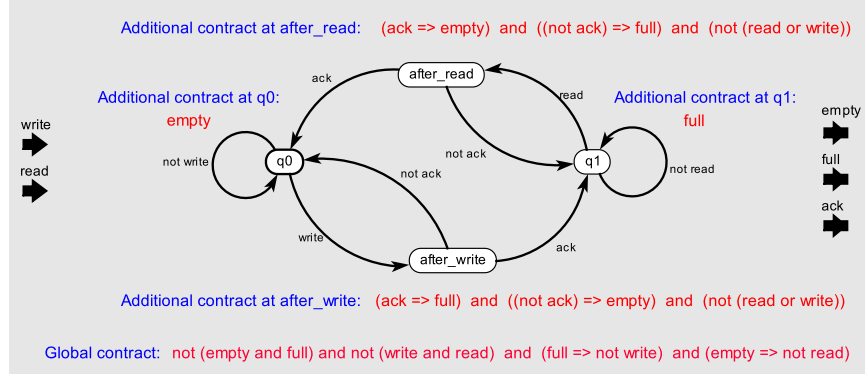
Additional contract at after_read: (ack => empty) and ((not ack) => full) and (not (read or write))

ack

after_read

read

Additional contract at q0:
empty

Additional contract at q1:
full

write

read

empty

full

ack

not write

q0

not ack

not ack

q1

not read

write

after_write

ack

Additional contract at after_write: (ack => full) and ((not ack) => empty) and (not (read or write))

Global contract: not (empty and full) and not (write and read) and (full => not write) and (empty => not read)